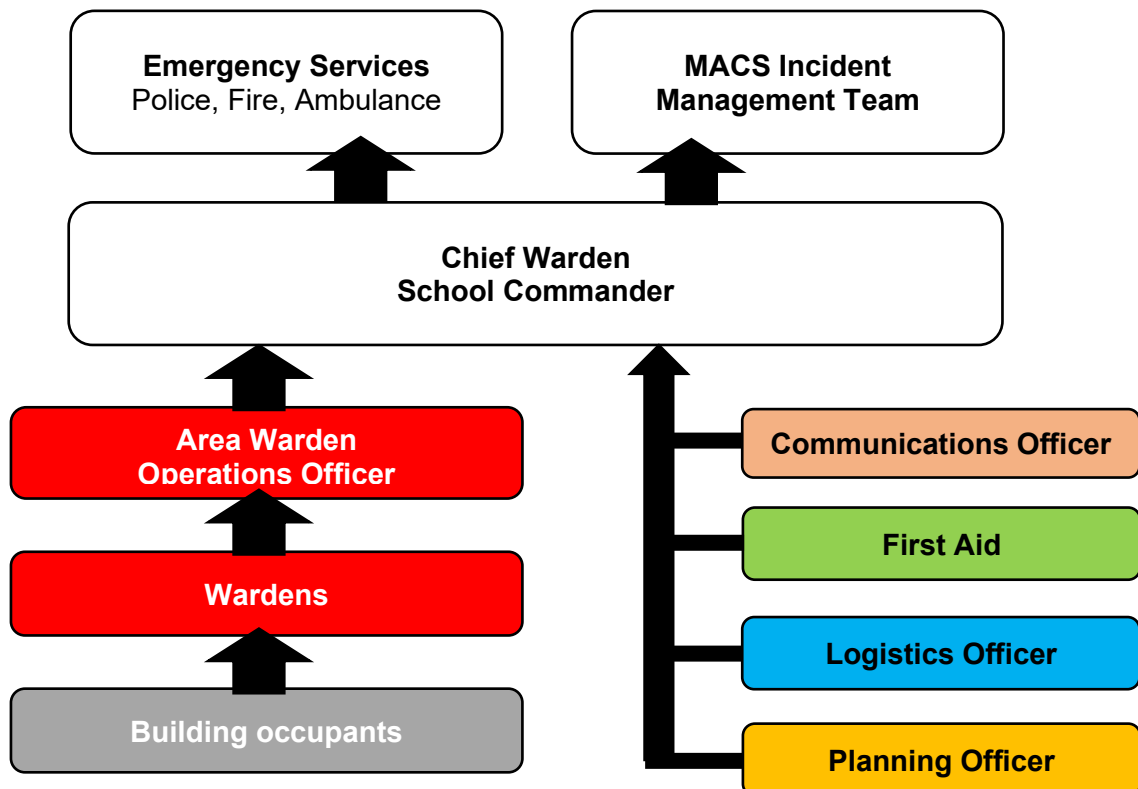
**Emergency Services**
Police, Fire, Ambulance

**MACS Incident Management Team**

**Chief Warden School Commander**

**Area Warden Operations Officer**

**Wardens**

**Building occupants**

**Communications Officer**

**First Aid**

**Logistics Officer**

**Planning Officer**